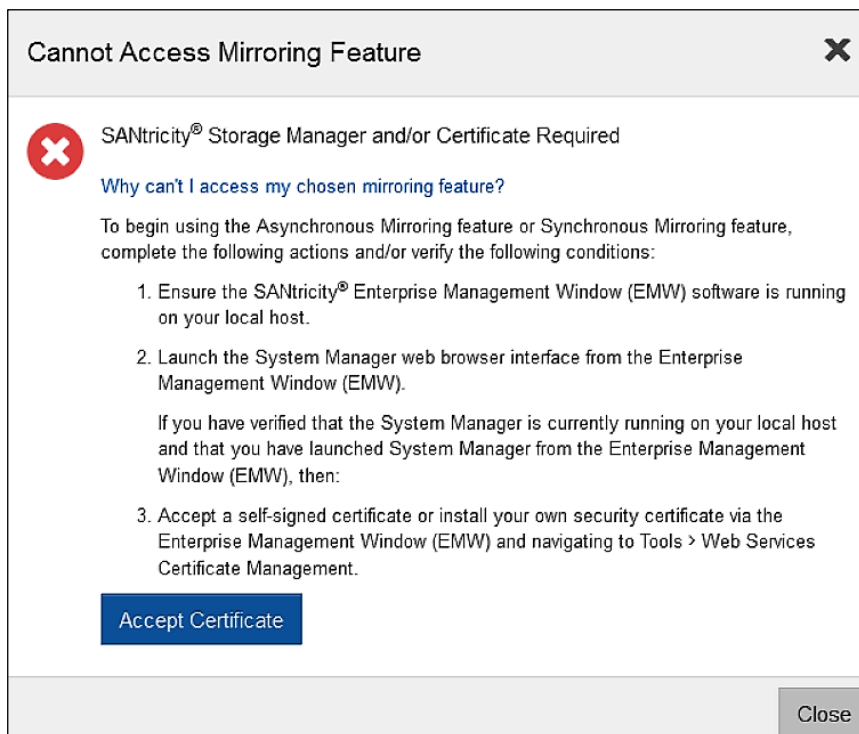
Cannot Access Mirroring Feature

SANtricity® Storage Manager and/or Certificate Required

Why can't I access my chosen mirroring feature?

To begin using the Asynchronous Mirroring feature or Synchronous Mirroring feature, complete the following actions and/or verify the following conditions:

1. Ensure the SANtricity® Enterprise Management Window (EMW) software is running on your local host.

2. Launch the System Manager web browser interface from the Enterprise Management Window (EMW).

If you have verified that the System Manager is currently running on your local host and that you have launched System Manager from the Enterprise Management Window (EMW), then:

3. Accept a self-signed certificate or install your own security certificate via the Enterprise Management Window (EMW) and navigating to Tools > Web Services Certificate Management.

Accept Certificate

Close